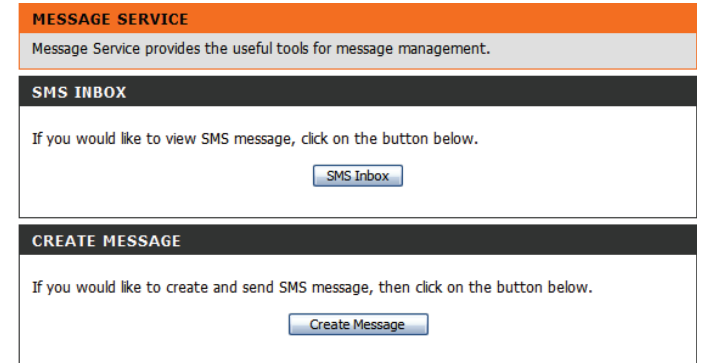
MESSAGE SERVICE

Message Service provides the useful tools for message management.

SMS INBOX

If you would like to view SMS message, click on the button below.

SMS Inbox

CREATE MESSAGE

If you would like to create and send SMS message, then click on the button below.

Create Message